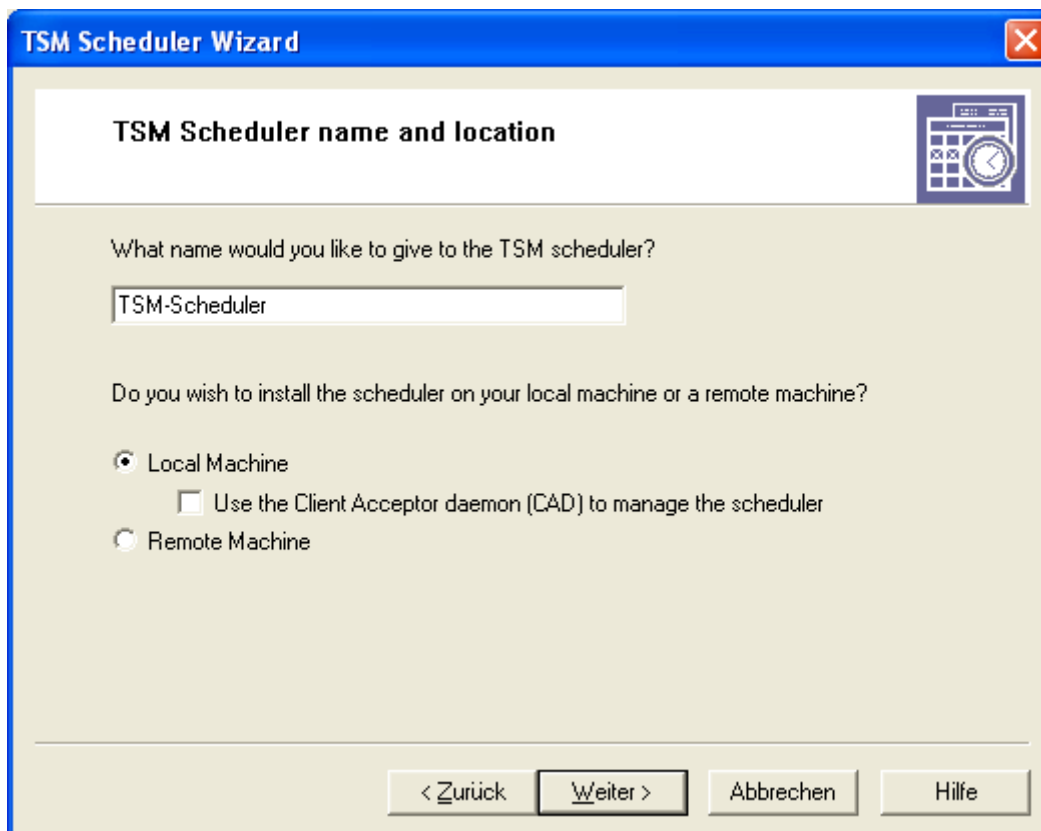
TSM Scheduler Wizard

TSM Scheduler name and location

What name would you like to give to the TSM scheduler?

TSM-Scheduler

Do you wish to install the scheduler on your local machine or a remote machine?

Local Machine

Use the Client Acceptor daemon (CAD) to manage the scheduler

Remote Machine

< Zurück
Weiter >
Abbrechen
Hilfe